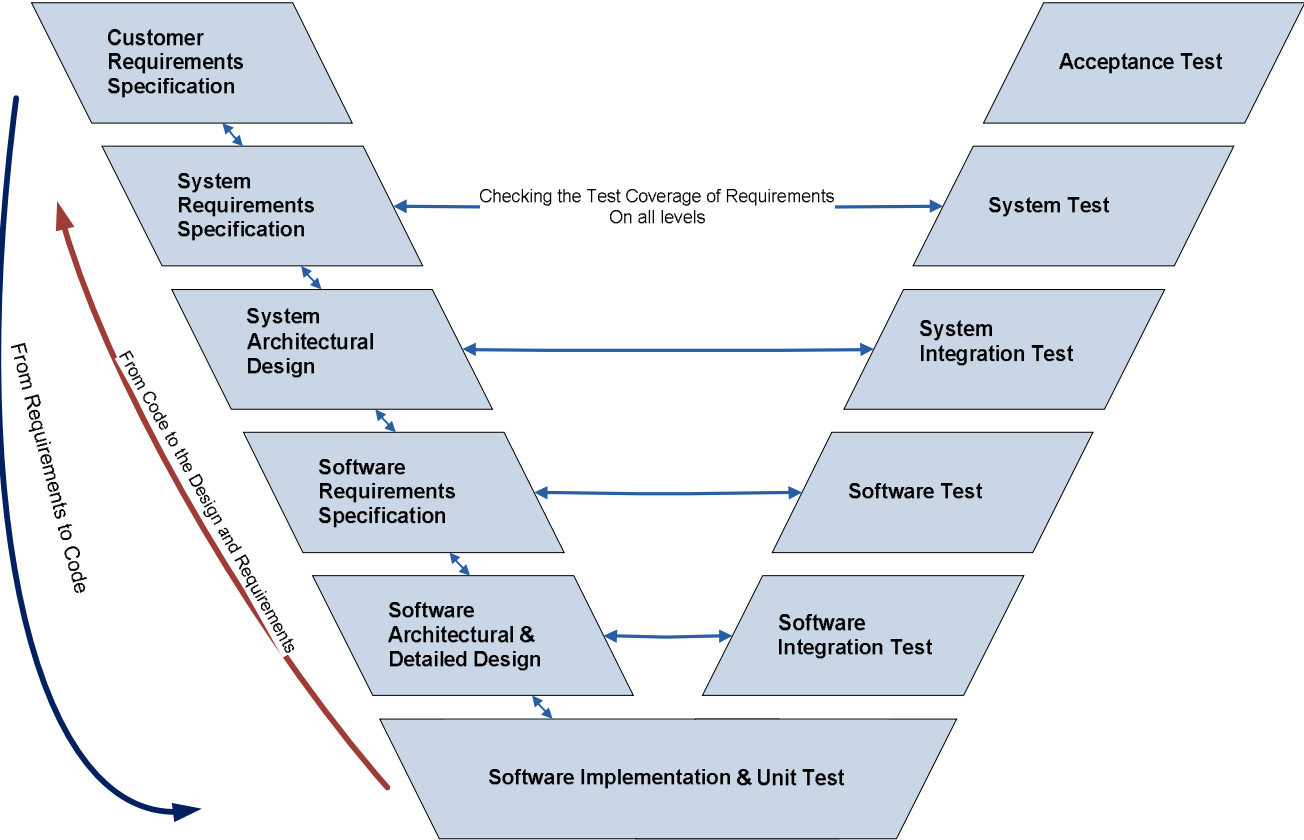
Customer Requirements Specification

Acceptance Test

System Requirements Specification

Checking the Test Coverage of Requirements On all levels

System Test

System Architectural Design

System Integration Test

Software Requirements Specification

Software Test

Software Architectural & Detailed Design

Software Integration Test

Software Implementation & Unit Test

From Requirements to Code

From Code to the Design and Requirements